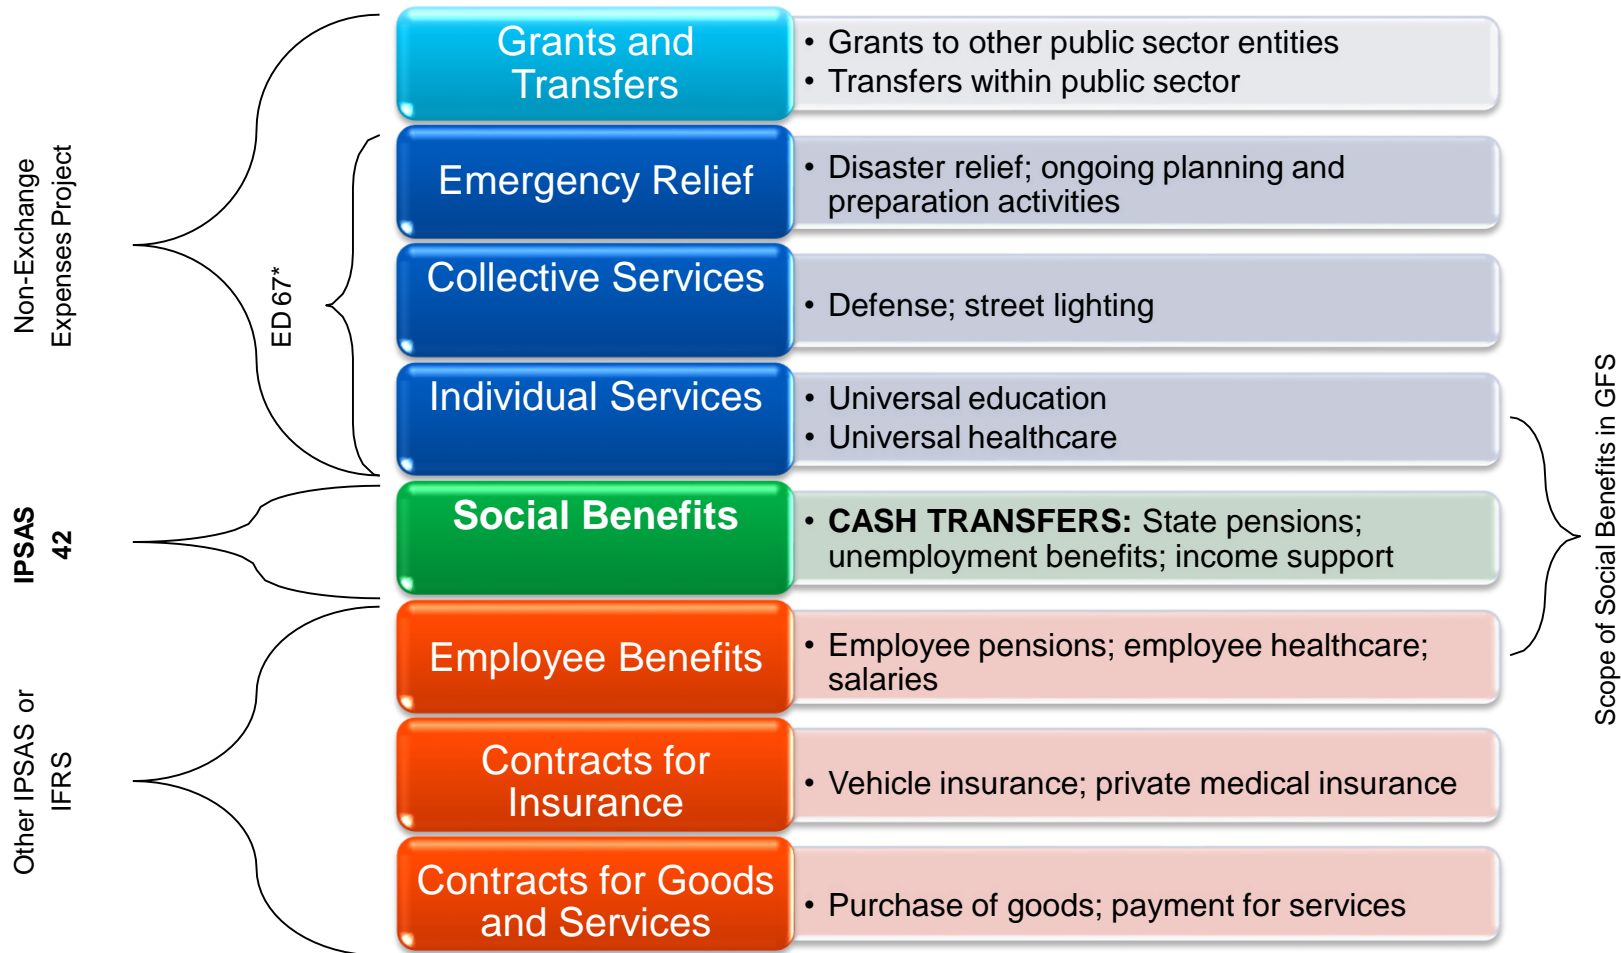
Non-Exchange Expenses Project

ED 67*

IPSAS 42

Other IPSAS or IFRS

Grants and Transfers
• Grants to other public sector entities
• Transfers within public sector

Emergency Relief
• Disaster relief; ongoing planning and preparation activities

Collective Services
• Defense; street lighting

Individual Services
• Universal education
• Universal healthcare

Social Benefits
• **CASH TRANSFERS:** State pensions; unemployment benefits; income support

Employee Benefits
• Employee pensions; employee healthcare; salaries

Contracts for Insurance
• Vehicle insurance; private medical insurance

Contracts for Goods and Services
• Purchase of goods; payment for services

Scope of Social Benefits in GFS